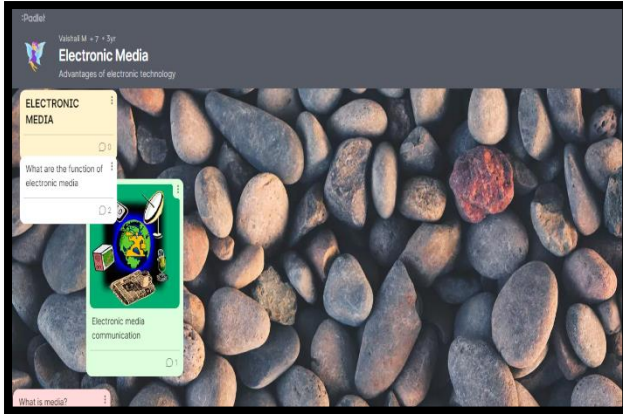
:Padlet

Vaishali M • 7 • 3yr

Electronic Media

Advantages of electronic technology

ELECTRONIC MEDIA

0

What are the function of electronic media

2

Electronic media communication

1

What is media?